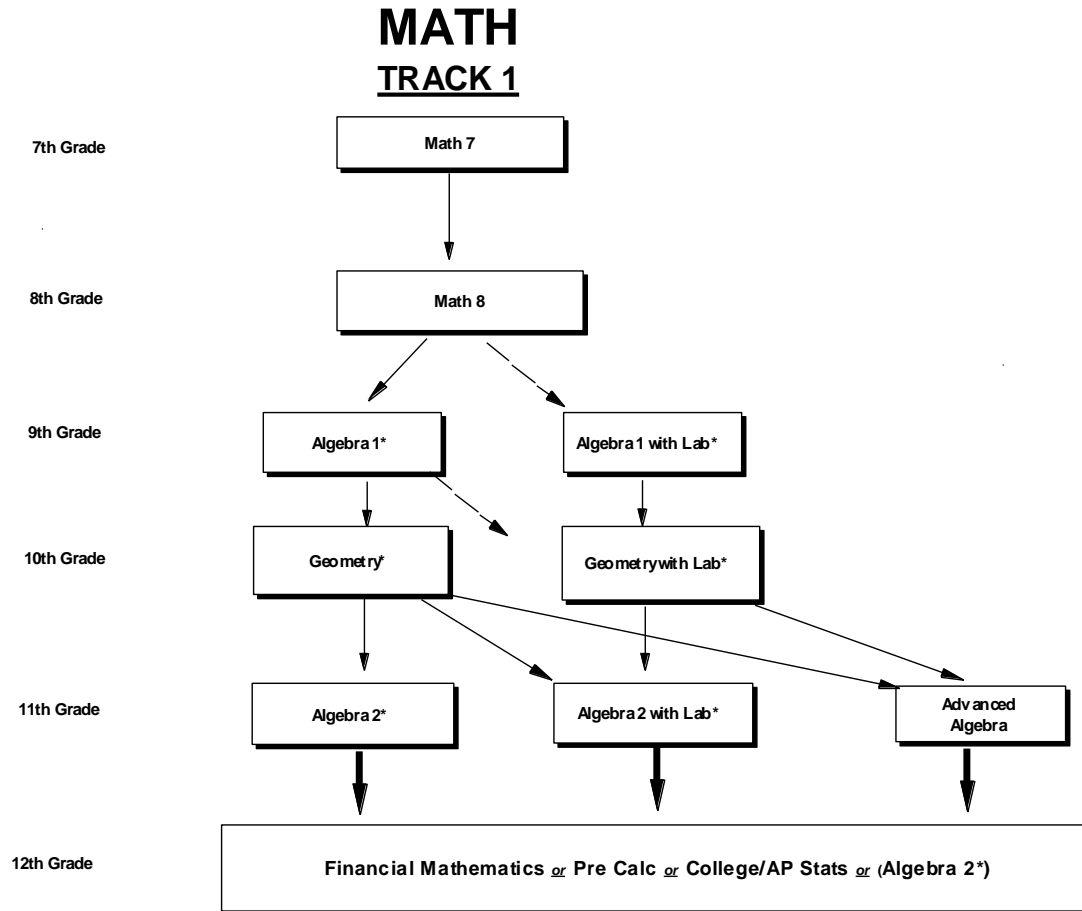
MATH

TRACK 1

7th Grade

Math 7

8th Grade

Math 8

9th Grade

Algebra 1*

Algebra 1 with Lab*

10th Grade

Geometry*

Geometrywith Lab*

11th Grade

Algebra 2*

Algebra 2 with Lab*

Advanced Algebra

12th Grade

Financial Mathematics or Pre Calc or College/AP Stats or (Algebra 2*)